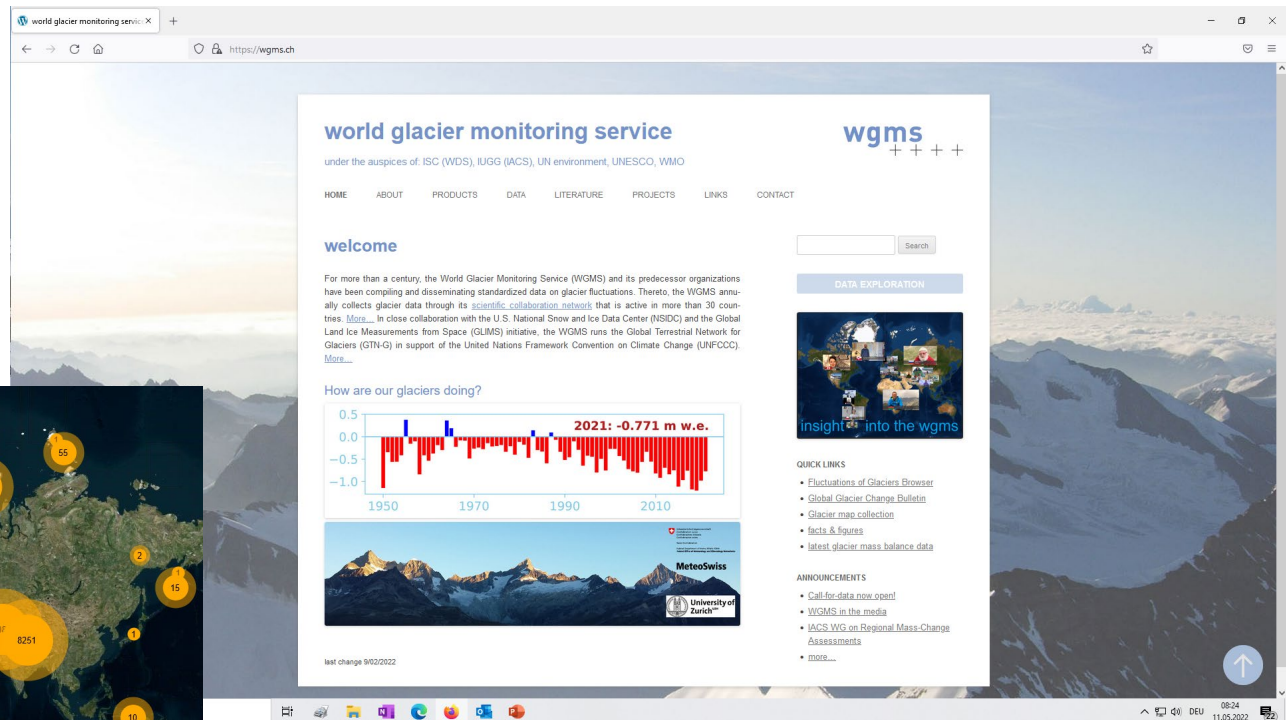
world glacier monitoring servic ×
https://wgms.ch

world glacier monitoring service
wgms
under the auspices of: ISC (WDS), IUGG (IACS), UN environment, UNESCO, WMO

HOME ABOUT PRODUCTS DATA LITERATURE PROJECTS LINKS CONTACT

welcome

For more than a century, the World Glacier Monitoring Service (WGMS) and its predecessor organizations have been compiling and disseminating standardized data on glacier fluctuations. Thereto, the WGMS annually collects glacier data through its scientific collaboration network that is active in more than 30 countries. More… In close collaboration with the U.S. National Snow and Ice Data Center (NSIDC) and the Global Land Ice Measurements from Space (GLIMS) initiative, the WGMS runs the Global Terrestrial Network for Glaciers (GTN-G) in support of the United Nations Framework Convention on Climate Change (UNFCCC). More…

How are our glaciers doing?

0.5
0.0
−0.5
−1.0
1950 1970 1990 2010
2021: -0.771 m w.e.

MeteoSwiss
University of Zurich

last change 9/02/2022

Search

DATA EXPLORATION

insight into the wgms

QUICK LINKS
• Fluctuations of Glaciers Browser
• Global Glacier Change Bulletin
• Glacier map collection
• facts & figures
• latest glacier mass balance data

ANNOUNCEMENTS
• Call-for-data now open!
• WGMS in the media
• IACS WG on Regional Mass-Change Assessments
• more…

55
2
15
8251
1
10

DEU 08:24 11.05.2022